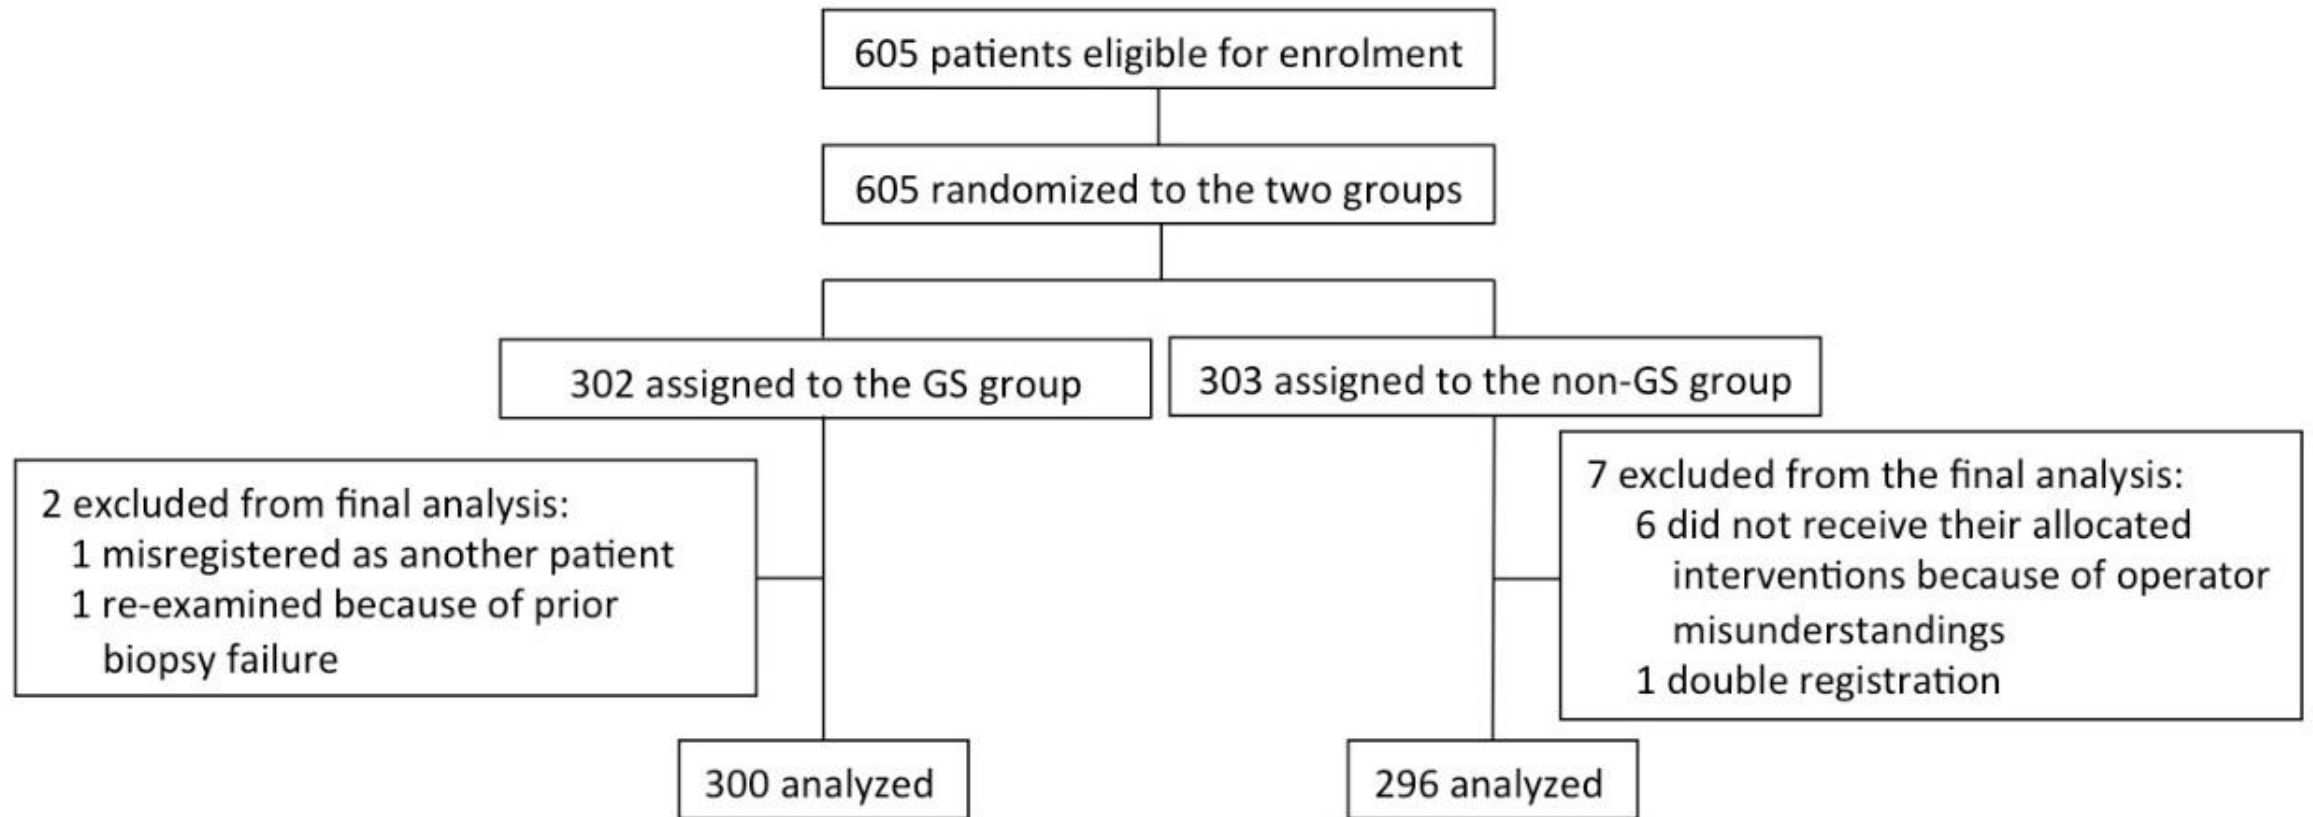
605 patients eligible for enrolment

605 randomized to the two groups

302 assigned to the GS group

303 assigned to the non-GS group

2 excluded from final analysis:
1 misregistered as another patient
1 re-examined because of prior biopsy failure

7 excluded from the final analysis:
6 did not receive their allocated interventions because of operator misunderstandings
1 double registration

300 analyzed

296 analyzed